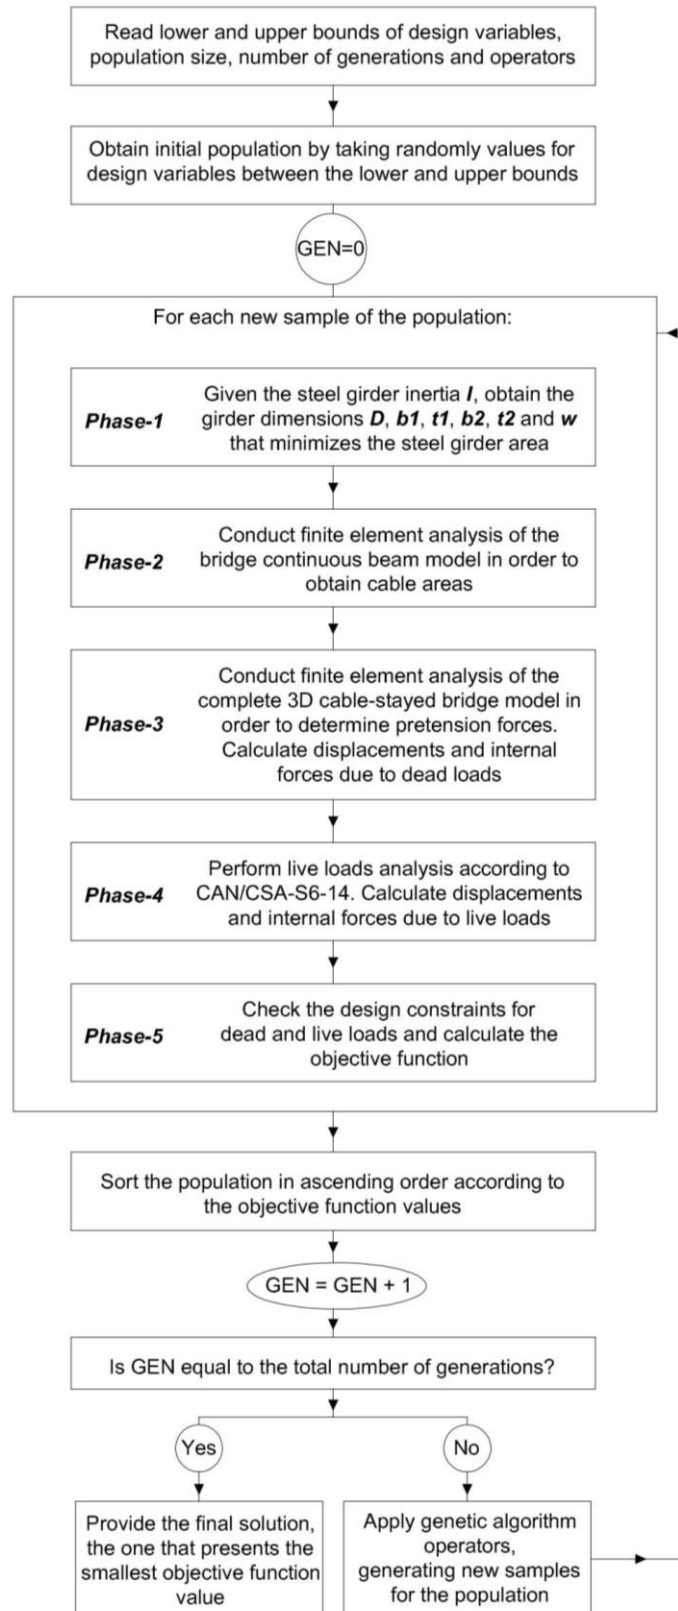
Read lower and upper bounds of design variables, population size, number of generations and operators

Obtain initial population by taking randomly values for design variables between the lower and upper bounds

GEN=0

For each new sample of the population:

**Phase-1**

Given the steel girder inertia ***I***, obtain the girder dimensions ***D***, ***b1***, ***t1***, ***b2***, ***t2*** and ***w*** that minimizes the steel girder area

**Phase-2**

Conduct finite element analysis of the bridge continuous beam model in order to obtain cable areas

**Phase-3**

Conduct finite element analysis of the complete 3D cable-stayed bridge model in order to determine pretension forces. Calculate displacements and internal forces due to dead loads

**Phase-4**

Perform live loads analysis according to CAN/CSA-S6-14. Calculate displacements and internal forces due to live loads

**Phase-5**

Check the design constraints for dead and live loads and calculate the objective function

Sort the population in ascending order according to the objective function values

GEN = GEN + 1

Is GEN equal to the total number of generations?

Yes

No

Provide the final solution, the one that presents the smallest objective function value

Apply genetic algorithm operators, generating new samples for the population